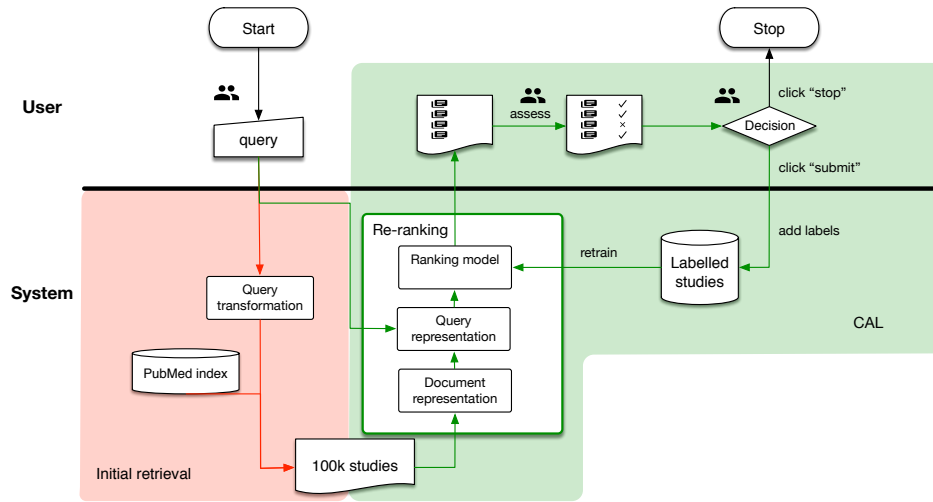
Start

Stop

User

query

assess

Decision

click "stop"

click "submit"

System

Re-ranking

Ranking model

retrain

Labelled studies

add labels

Query transformation

Query representation

CAL

PubMed index

Document representation

100k studies

Initial retrieval